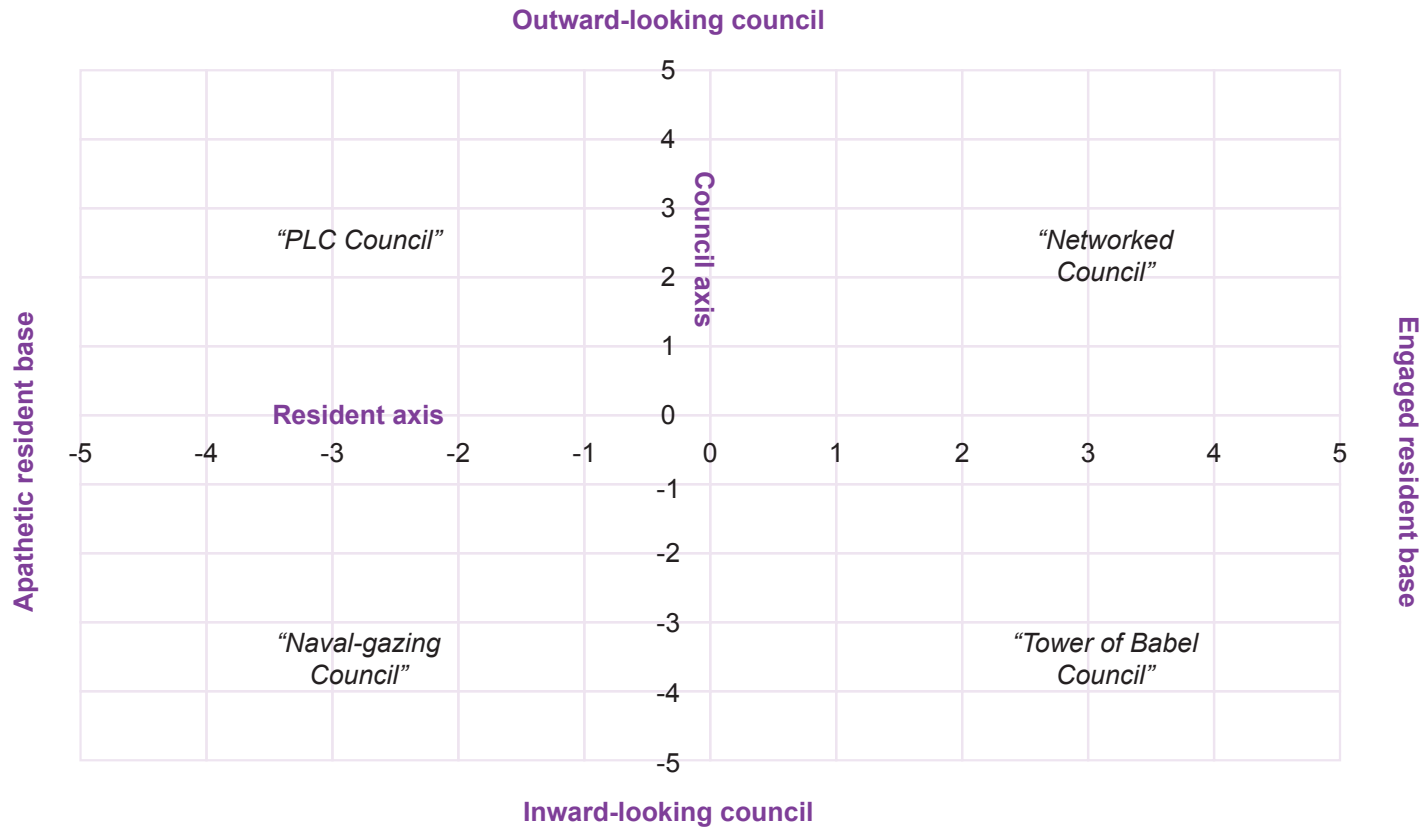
Outward-looking council

5
4
3
2
1
0
-1
-2
-3
-4
-5

Council axis

"PLC Council"

"Networked Council"

Apathetic resident base

Resident axis

-5 -4 -3 -2 -1 0 1 2 3 4 5

Engaged resident base

"Naval-gazing Council"

"Tower of Babel Council"

Inward-looking council